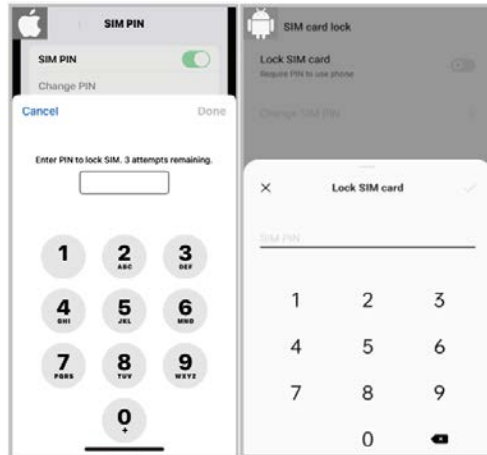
SIM PIN

SIM PIN

Change PIN

Cancel

Done

Enter PIN to lock SIM. 3 attempts remaining.

1

2 ABC

3 DEF

4 GHI

5 JKL

6 MNO

7 PQRS

8 TUV

9 WXYZ

0 +

SIM card lock

Lock SIM card

Require PIN to use phone

Change SIM PIN

×

Lock SIM card

SIM PIN

1

2

3

4

5

6

7

8

9

0